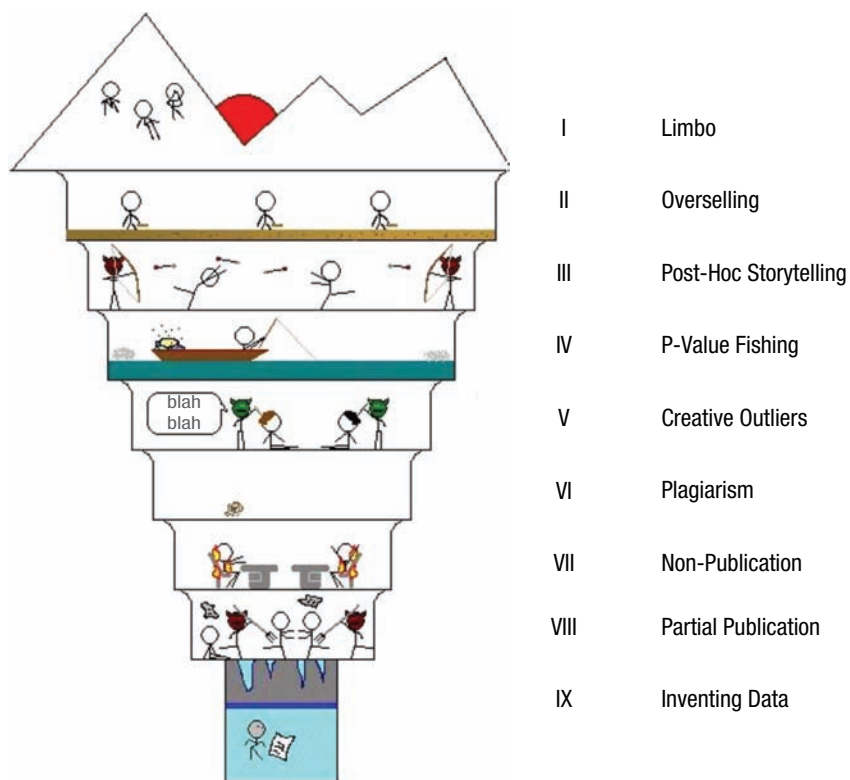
blah blah

| | |
|---|---|
| I | Limbo |
| II | Overselling |
| III | Post-Hoc Storytelling |
| IV | P-Value Fishing |
| V | Creative Outliers |
| VI | Plagiarism |
| VII | Non-Publication |
| VIII | Partial Publication |
| IX | Inventing Data |